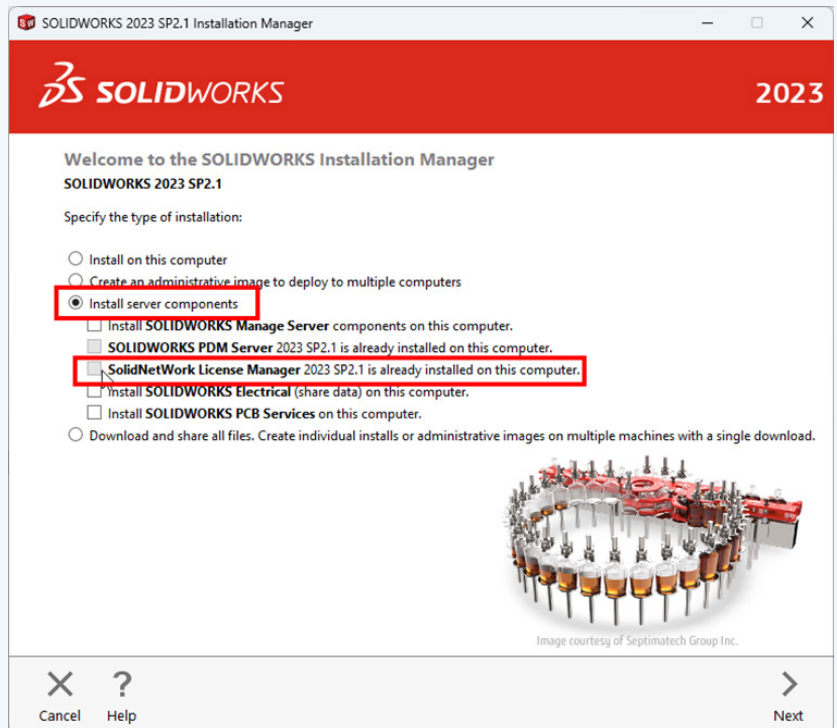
SOLIDWORKS 2023 SP2.1 Installation Manager

SOLIDWORKS

2023

Welcome to the SOLIDWORKS Installation Manager
SOLIDWORKS 2023 SP2.1

Specify the type of installation:

Install on this computer
Create an administrative image to deploy to multiple computers
Install server components
Install SOLIDWORKS Manage Server components on this computer.
SOLIDWORKS PDM Server 2023 SP2.1 is already installed on this computer.
SolidNetWork License Manager 2023 SP2.1 is already installed on this computer.
Install SOLIDWORKS Electrical (share data) on this computer.
Install SOLIDWORKS PCB Services on this computer.
Download and share all files. Create individual installs or administrative images on multiple machines with a single download.

Image courtesy of Septimatech Group Inc.

Cancel
Help
Next